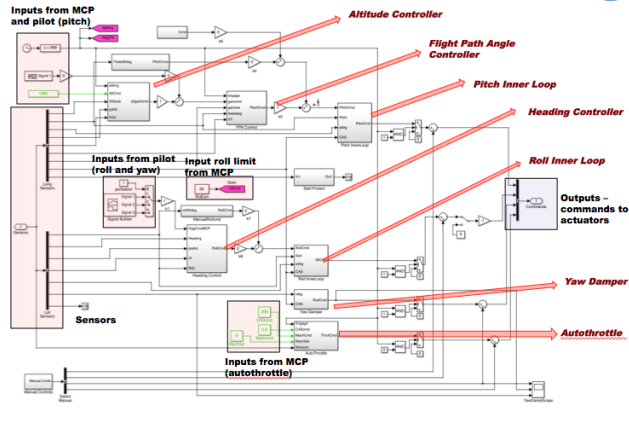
Inputs from MCP and pilot (pitch)

Altitude Controller

Flight Path Angle Controller

Pitch Inner Loop

Heading Controller

Roll Inner Loop

Inputs from pilot (roll and yaw)

Input roll limit from MCP

Outputs – commands to actuators

Sensors

Yaw Damper

Autothrottle

Inputs from MCP (autothrottle)

FPA Control

Pitch InnerLoop

Heading Control

Roll InnerLoop

Yaw Damper

AutoThrottle

Stall Protect

Signal Builder

Long Sensors

Lat Sensors

Sensors

Commands

Manual Controls

Speed Manual

YawDampScope